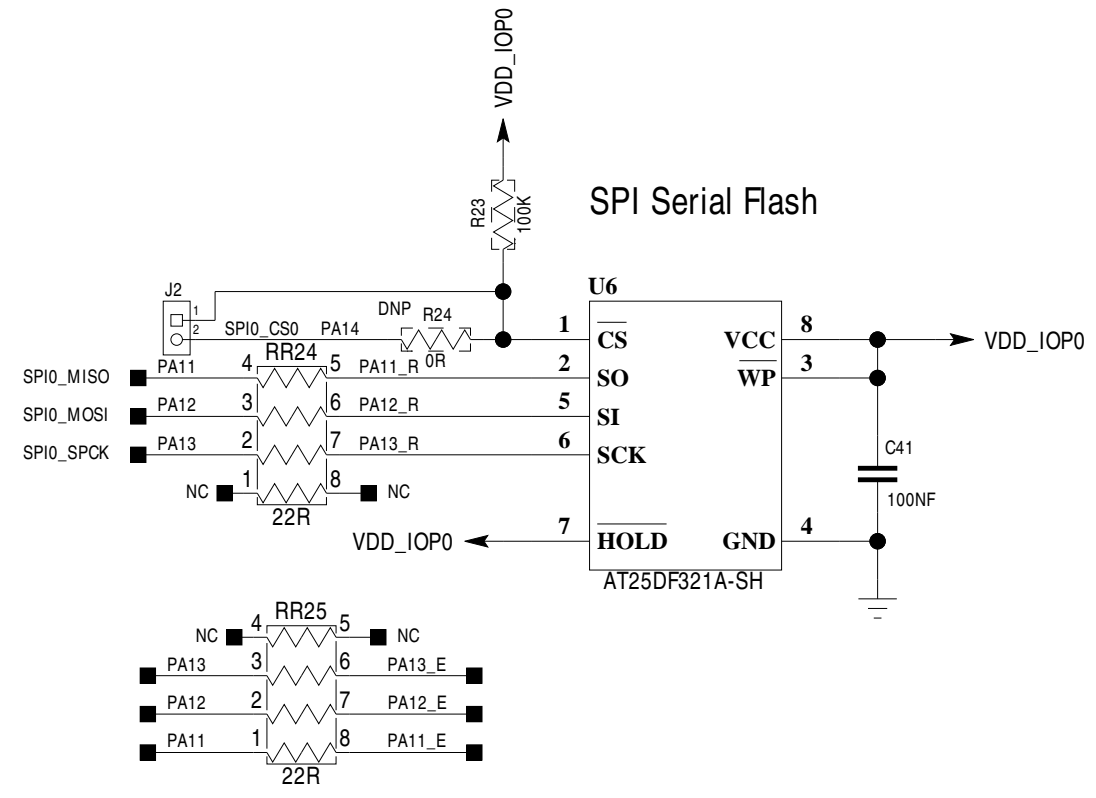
VDD_IOP0

R23
100K

SPI Serial Flash

J2
1
2
SPI0_CS0
PA14
DNP
R24
0R

U6
1 $\overline{CS}$
2 SO
5 SI
6 SCK
7 $\overline{HOLD}$
8 VCC
3 $\overline{WP}$
4 GND
AT25DF321A-SH

VDD_IOP0

C41
100NF

SPI0_MISO PA11 4 RR24 5 PA11_R
SPI0_MOSI PA12 3 6 PA12_R
SPI0_SPCK PA13 2 7 PA13_R
NC 1 8 NC
22R

VDD_IOP0

NC 4 RR25 5 NC
PA13 3 6 PA13_E
PA12 2 7 PA12_E
PA11 1 8 PA11_E
22R